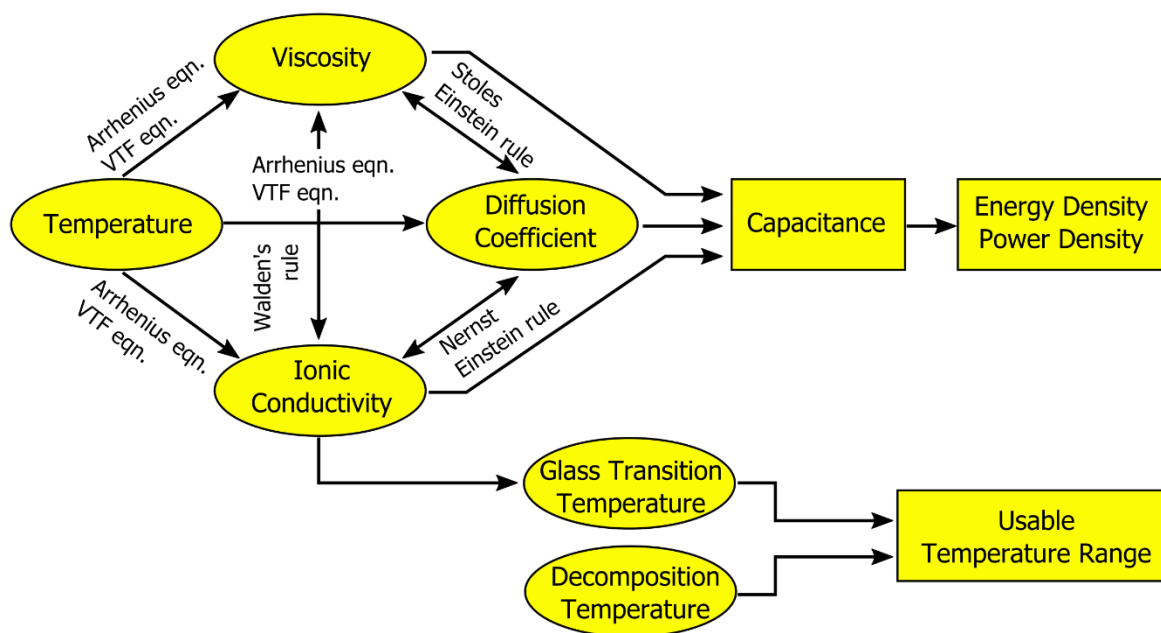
Viscosity

Arrhenius eqn.
VTF eqn.

Stoles
Einstein rule

Arrhenius eqn.
VTF eqn.

Temperature

Diffusion
Coefficient

Capacitance

Energy Density
Power Density

Walden's
rule

Arrhenius eqn.
VTF eqn.

Nernst
Einstein rule

Ionic
Conductivity

Glass Transition
Temperature

Usable
Temperature Range

Decomposition
Temperature